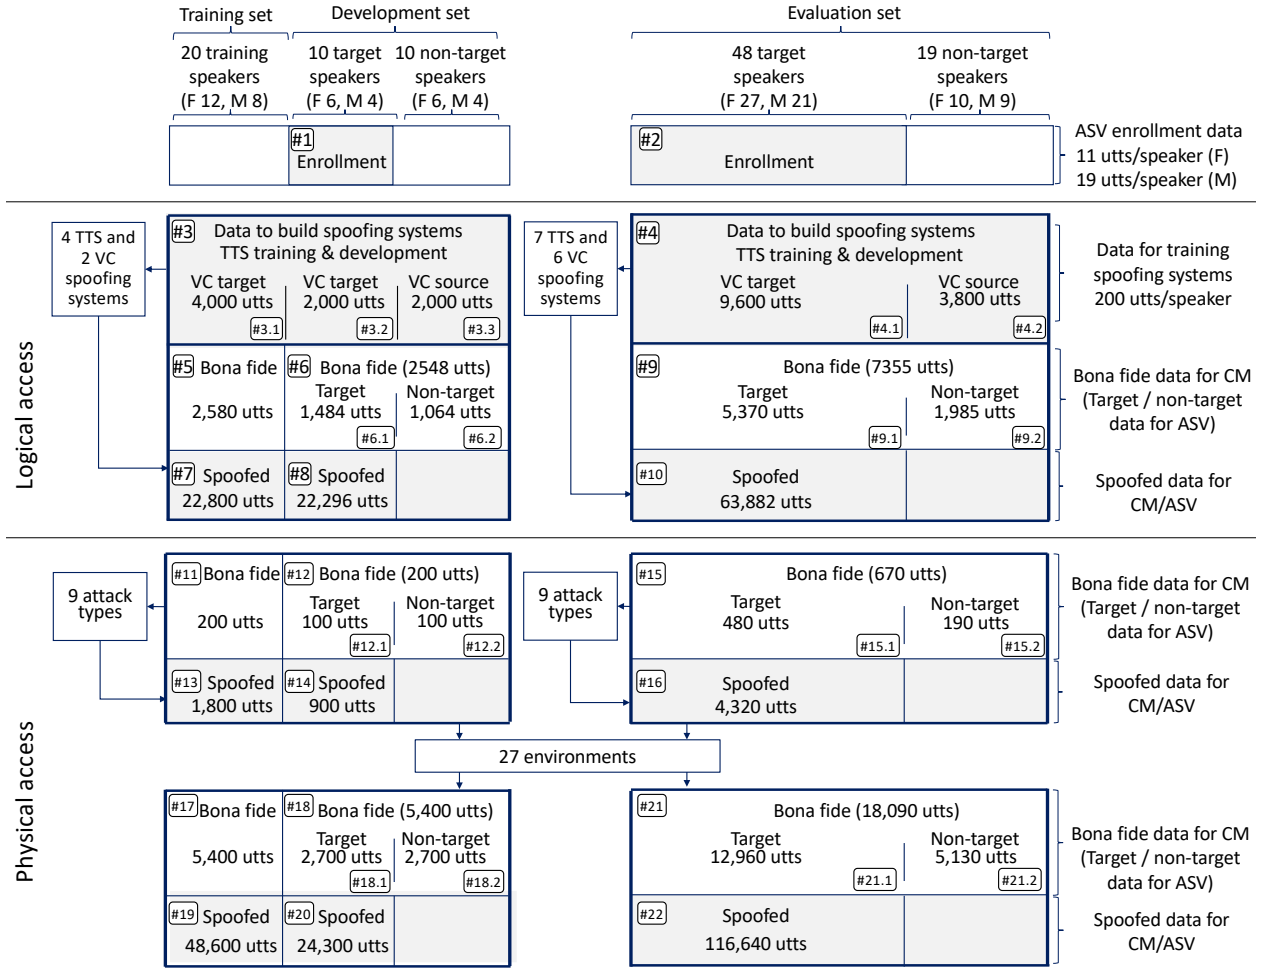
Training set
Development set
Evaluation set

20 training speakers (F 12, M 8)
10 target speakers (F 6, M 4)
10 non-target speakers (F 6, M 4)
48 target speakers (F 27, M 21)
19 non-target speakers (F 10, M 9)

#1 Enrollment
#2 Enrollment
ASV enrollment data
11 utts/speaker (F)
19 utts/speaker (M)

Logical access

4 TTS and 2 VC spoofing systems
#3 Data to build spoofing systems
TTS training & development
VC target 4,000 utts #3.1
VC target 2,000 utts #3.2
VC source 2,000 utts #3.3

7 TTS and 6 VC spoofing systems
#4 Data to build spoofing systems
TTS training & development
VC target 9,600 utts #4.1
VC source 3,800 utts #4.2
Data for training spoofing systems
200 utts/speaker

#5 Bona fide
2,580 utts
#6 Bona fide (2548 utts)
Target 1,484 utts #6.1
Non-target 1,064 utts #6.2
#9 Bona fide (7355 utts)
Target 5,370 utts #9.1
Non-target 1,985 utts #9.2
Bona fide data for CM
(Target / non-target data for ASV)

#7 Spoofed
22,800 utts
#8 Spoofed
22,296 utts
#10 Spoofed
63,882 utts
Spoofed data for CM/ASV

Physical access

9 attack types
#11 Bona fide
200 utts
#12 Bona fide (200 utts)
Target 100 utts #12.1
Non-target 100 utts #12.2
9 attack types
#15 Bona fide (670 utts)
Target 480 utts #15.1
Non-target 190 utts #15.2
Bona fide data for CM
(Target / non-target data for ASV)

#13 Spoofed
1,800 utts
#14 Spoofed
900 utts
#16 Spoofed
4,320 utts
Spoofed data for CM/ASV

27 environments

#17 Bona fide
5,400 utts
#18 Bona fide (5,400 utts)
Target 2,700 utts #18.1
Non-target 2,700 utts #18.2
#21 Bona fide (18,090 utts)
Target 12,960 utts #21.1
Non-target 5,130 utts #21.2
Bona fide data for CM
(Target / non-target data for ASV)

#19 Spoofed
48,600 utts
#20 Spoofed
24,300 utts
#22 Spoofed
116,640 utts
Spoofed data for CM/ASV